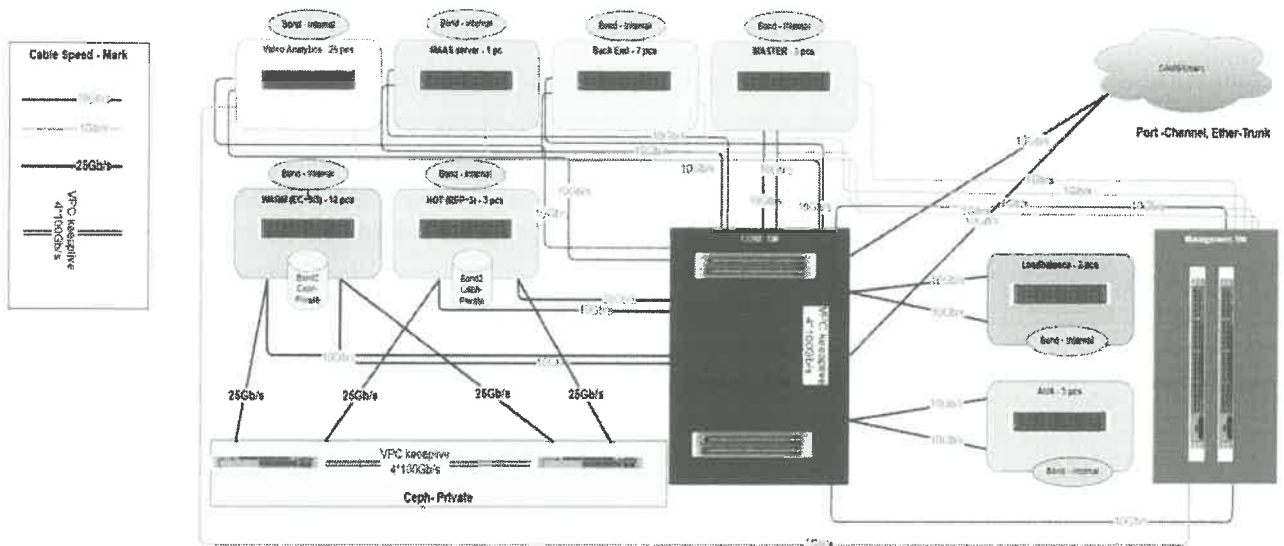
Cable Speed - Mark

10Gb/s

1Gb/s

25Gb/s

VPC keepalive 4*100Gb/s

Bond - internal

Video Analytics - 25 pcs

Bond - internal

MAAS server - 1 pc

Bond - internal

Back End - 7 pcs

Bond - internal

MASTER - 3 pcs

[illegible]

Port -Channel, Ether-Trunk

10Gb/s

10Gb/s

10Gb/s

10Gb/s

10Gb/s

10Gb/s

10Gb/s

10Gb/s

10Gb/s

10Gb/s

10Gb/s

Bond - internal

WARM (EC-3/2) - 12 pcs

Bond - internal

HOT (REP=3) - 3 pcs

Bond2 Ceph-Private

Bond2 Ceph-Private

CORE SW

VPC keepalive 4*100Gb/s

Management SW

LoadBalance - 2 pcs

10Gb/s

10Gb/s

Bond - internal

10Gb/s

10Gb/s

10Gb/s

10Gb/s

ADM - 3 pcs

10Gb/s

10Gb/s

Bond - internal

25Gb/s

25Gb/s

25Gb/s

25Gb/s

VPC keepalive 4*100Gb/s

Ceph- Private

10Gb/s

10Gb/s